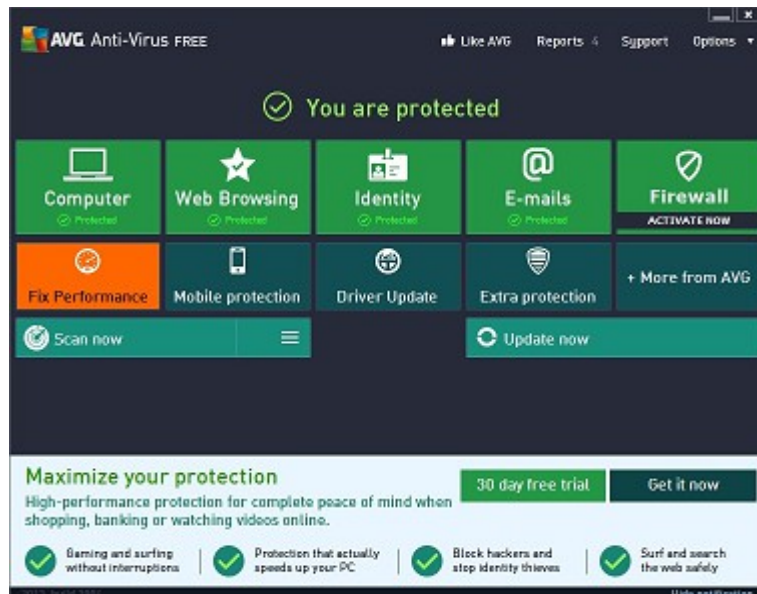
AVG Anti-Virus FREE

Like AVG Reports 4 Support Options

You are protected

Computer
Protected

Web Browsing
Protected

Identity
Protected

E-mails
Protected

Firewall
ACTIVATE NOW

Fix Performance

Mobile protection

Driver Update

Extra protection

+ More from AVG

Scan now

Update now

Maximize your protection

High-performance protection for complete peace of mind when shopping, banking or watching videos online.

30 day free trial

Get it now

Gaming and surfing without interruptions

Protection that actually speeds up your PC

Block hackers and stop identity thieves

Surf and search the web safely

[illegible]

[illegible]